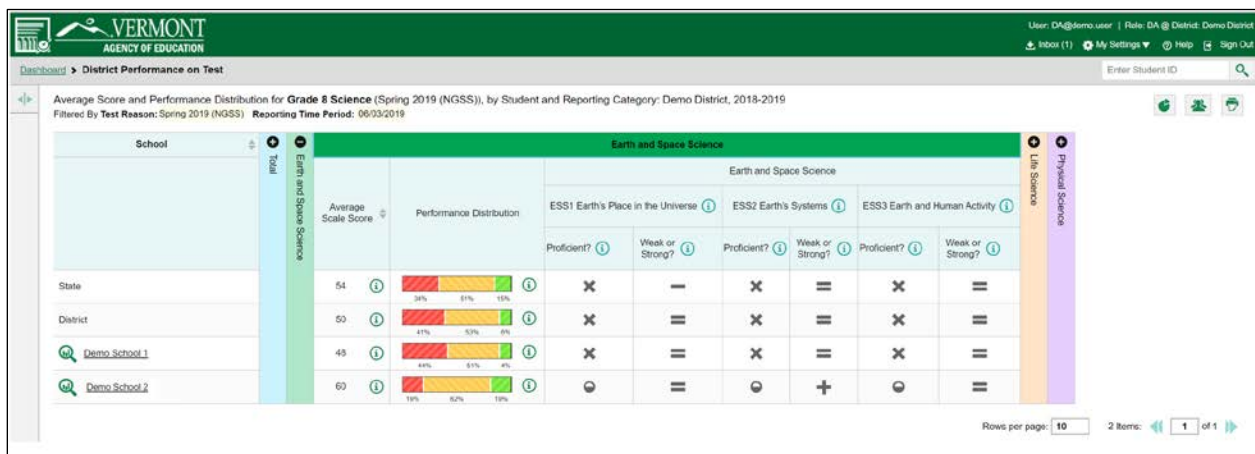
VERMONT
AGENCY OF EDUCATION

User: DA@demo.user | Role: DA @ District: Demo District
Inbox (1) My Settings ▼ Help Sign Out

Dashboard > District Performance on Test

Enter Student ID

Average Score and Performance Distribution for Grade 8 Science (Spring 2019 (NGSS)), by Student and Reporting Category: Demo District, 2018-2019
Filtered By Test Reason: Spring 2019 (NGSS) Reporting Time Period: 06/03/2019

| School | Total | Earth and Space Science | Average Scale Score | Performance Distribution | ESS1 Earth's Place in the Universe Proficient? | ESS1 Earth's Place in the Universe Weak or Strong? | ESS2 Earth's Systems Proficient? | ESS2 Earth's Systems Weak or Strong? | ESS3 Earth and Human Activity Proficient? | ESS3 Earth and Human Activity Weak or Strong? | Life Science | Physical Science |
|---|---|---|---|---|---|---|---|---|---|---|---|---|
| State | | | 54 | 34% 51% 15% | ✖ | — | ✖ | = | ✖ | = | | |
| District | | | 50 | 41% 53% 6% | ✖ | = | ✖ | = | ✖ | = | | |
| Demo School 1 | | | 48 | 44% 51% 4% | ✖ | = | ✖ | = | ✖ | = | | |
| Demo School 2 | | | 60 | 19% 62% 19% | ◒ | = | ◒ | + | ◒ | = | | |

Earth and Space Science

Rows per page: 10
2 Items: 1 of 1